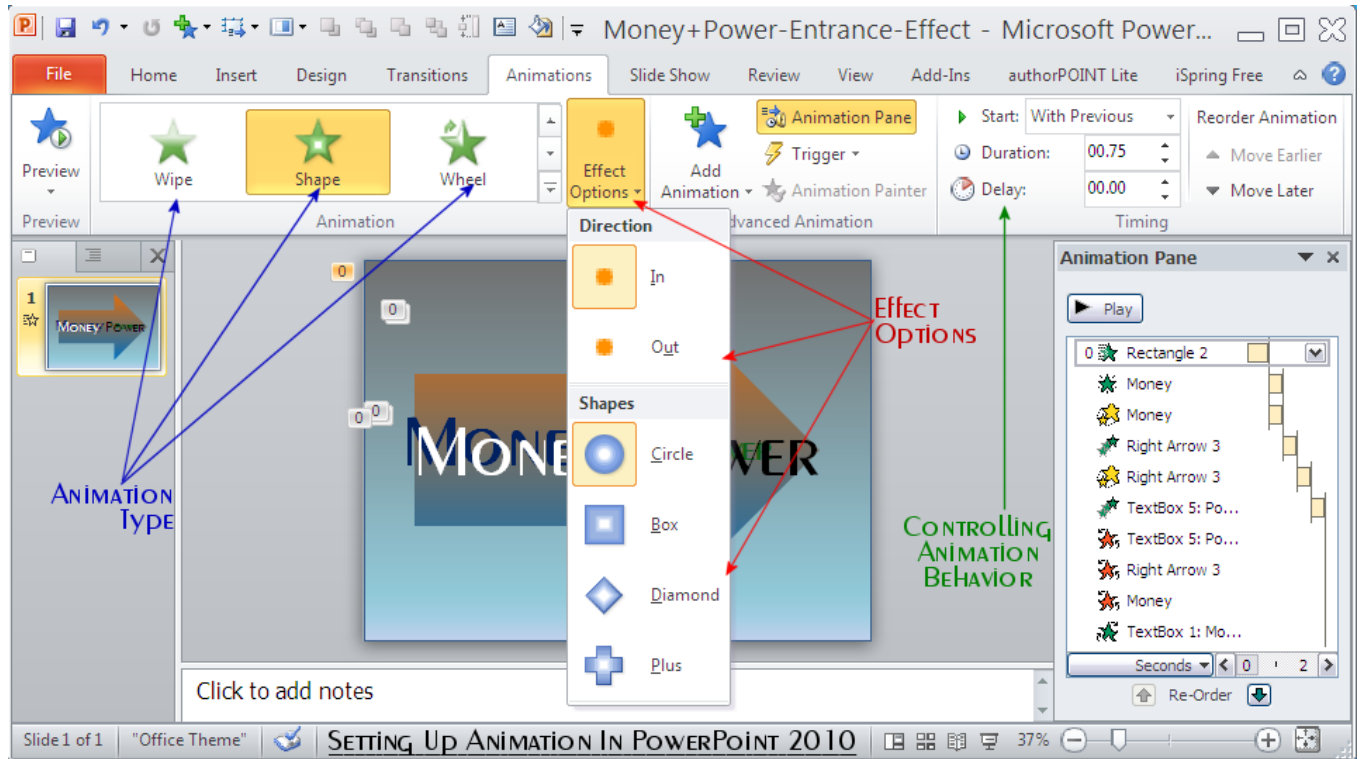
Money+Power-Entrance-Effect - Microsoft Power...

File | Home | Insert | Design | Transitions | Animations | Slide Show | Review | View | Add-Ins | authorPOINT Lite | iSpring Free

Preview
Preview

Wipe
Shape
Wheel
Animation

Effect Options

Add Animation
Animation Pane
Trigger
Animation Painter
Advanced Animation

Start: With Previous
Duration: 00.75
Delay: 00.00
Timing

Reorder Animation
Move Earlier
Move Later

Direction
In
Out
Shapes
Circle
Box
Diamond
Plus

1
Money Power

0
0
0

Money Power

Effect Options

Animation Type

Controlling Animation Behavior

Animation Pane
Play
0 Rectangle 2
Money
Money
Right Arrow 3
Right Arrow 3
TextBox 5: Po...
TextBox 5: Po...
Right Arrow 3
Money
TextBox 1: Mo...
Seconds 0 2
Re-Order

Click to add notes

Slide 1 of 1 | "Office Theme" | Setting Up Animation In PowerPoint 2010 | 37%